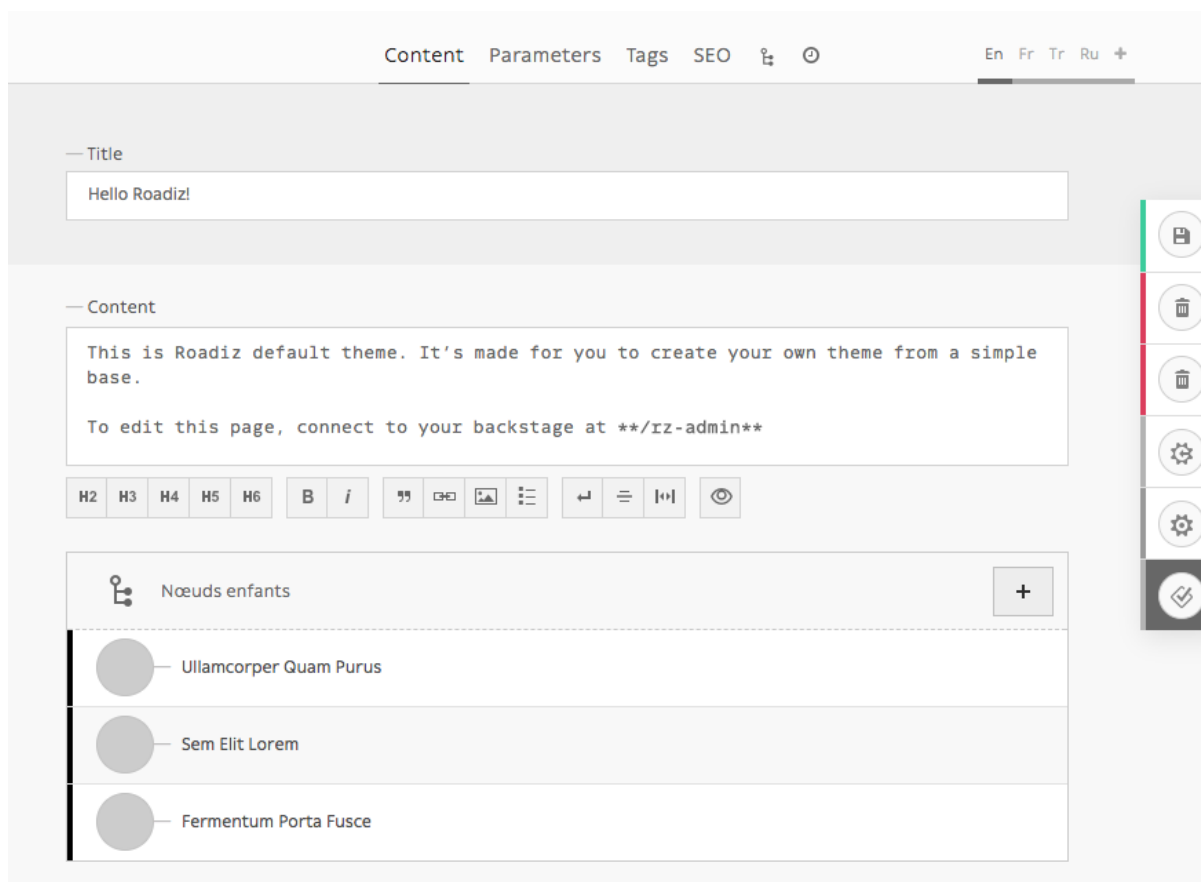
Content Parameters Tags SEO

En Fr Tr Ru +

Title

Hello Roadiz!

Content

This is Roadiz default theme. It’s made for you to create your own theme from a simple base.

To edit this page, connect to your backstage at **/rz-admin**

H2 H3 H4 H5 H6 B i

Nœuds enfants

+

Ullamcorper Quam Purus

Sem Elit Lorem

Fermentum Porta Fusce